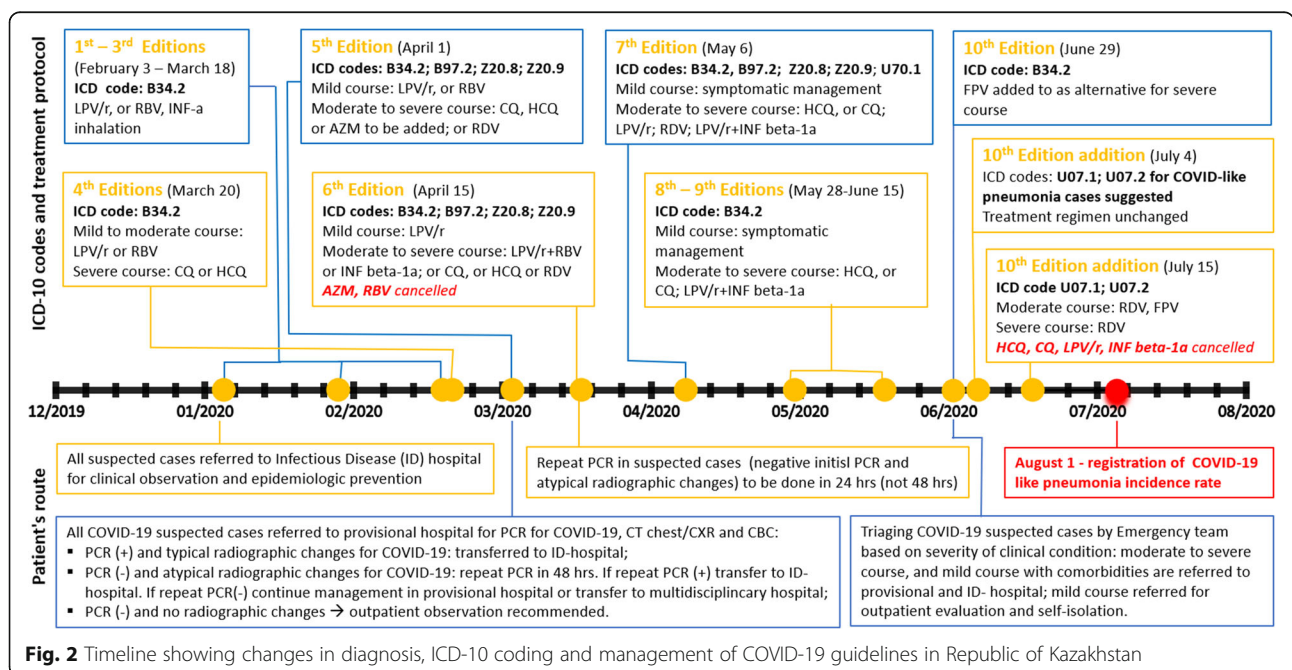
ICD-10 codes and treatment protocol

1st – 3rd Editions
(February 3 – March 18)
ICD code: B34.2
LPV/r, or RBV, INF-a inhalation

5th Edition (April 1)
ICD codes: B34.2; B97.2; Z20.8; Z20.9
Mild course: LPV/r, or RBV
Moderate to severe course: CQ, HCQ or AZM to be added; or RDV

7th Edition (May 6)
ICD codes: B34.2, B97.2; Z20.8; Z20.9; U70.1
Mild course: symptomatic management
Moderate to severe course: HCQ, or CQ; LPV/r; RDV; LPV/r+INF beta-1a

10th Edition (June 29)
ICD code: B34.2
FPV added to as alternative for severe course

4th Editions (March 20)
ICD code: B34.2
Mild to moderate course: LPV/r or RBV
Severe course: CQ or HCQ

6th Edition (April 15)
ICD codes: B34.2; B97.2; Z20.8; Z20.9
Mild course: LPV/r
Moderate to severe course: LPV/r+RBV or INF beta-1a; or CQ, or HCQ or RDV
AZM, RBV cancelled

8th – 9th Editions (May 28-June 15)
ICD code: B34.2
Mild course: symptomatic management
Moderate to severe course: HCQ, or CQ; LPV/r+INF beta-1a

10th Edition addition (July 4)
ICD codes: U07.1; U07.2 for COVID-like pneumonia cases suggested
Treatment regimen unchanged

10th Edition addition (July 15)
ICD code U07.1; U07.2
Moderate course: RDV, FPV
Severe course: RDV
HCQ, CQ, LPV/r, INF beta-1a cancelled

12/2019 01/2020 02/2020 03/2020 04/2020 05/2020 06/2020 07/2020 08/2020

Patient's route

All suspected cases referred to Infectious Disease (ID) hospital for clinical observation and epidemiologic prevention

Repeat PCR in suspected cases (negative initisl PCR and atypical radiographic changes) to be done in 24 hrs (not 48 hrs)

August 1 - registration of COVID-19 like pneumonia incidence rate

All COVID-19 suspected cases referred to provisional hospital for PCR for COVID-19, CT chest/CXR and CBC:
▪ PCR (+) and typical radiographic changes for COVID-19: transferred to ID-hospital;
▪ PCR (-) and atypical radiographic changes for COVID-19: repeat PCR in 48 hrs. If repeat PCR (+) transfer to ID-hospital. If repeat PCR(-) continue management in provisional hospital or transfer to multidisciplincary hospital;
▪ PCR (-) and no radiographic changes → outpatient observation recommended.

Triaging COVID-19 suspected cases by Emergency team based on severity of clinical condition: moderate to severe course, and mild course with comorbidities are referred to provisional and ID- hospital; mild course referred for outpatient evaluation and self-isolation.

Fig. 2 Timeline showing changes in diagnosis, ICD-10 coding and management of COVID-19 guidelines in Republic of Kazakhstan